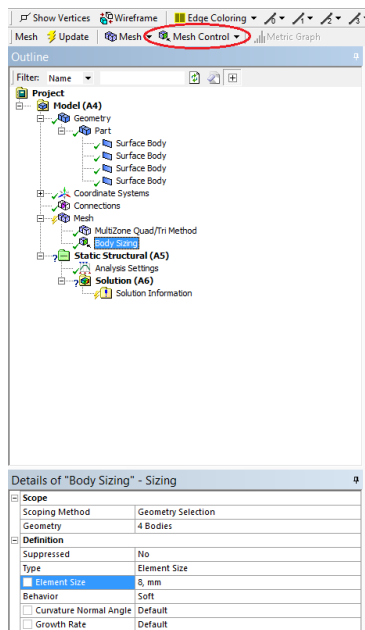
Show Vertices | Wireframe | Edge Coloring

Mesh | Update | Mesh | Mesh Control | Metric Graph

Outline

Filter: Name

Project
Model (A4)
Geometry
Part
Surface Body
Surface Body
Surface Body
Surface Body
Coordinate Systems
Connections
Mesh
MultiZone Quad/Tri Method
Body Sizing
Static Structural (A5)
Analysis Settings
Solution (A6)
Solution Information

Details of "Body Sizing" - Sizing

| | |
|---|---|
| **Scope** | |
| Scoping Method | Geometry Selection |
| Geometry | 4 Bodies |
| **Definition** | |
| Suppressed | No |
| Type | Element Size |
| Element Size | 8, mm |
| Behavior | Soft |
| Curvature Normal Angle | Default |
| Growth Rate | Default |